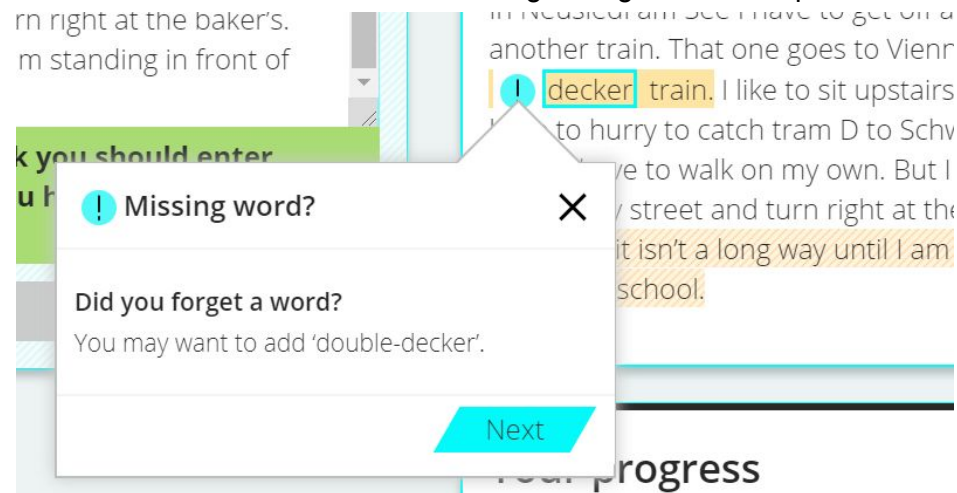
rn right at the baker's.
m standing in front of

k you should enter
u h

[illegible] have to get off a
another train. That one goes to Vienn
! decker train. I like to sit upstairs
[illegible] to hurry to catch tram D to Schw
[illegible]ve to walk on my own. But I
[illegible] street and turn right at the
it isn't a long way until I am
school.

! Missing word?

Did you forget a word?

You may want to add 'double-decker'.

Next

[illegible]progress